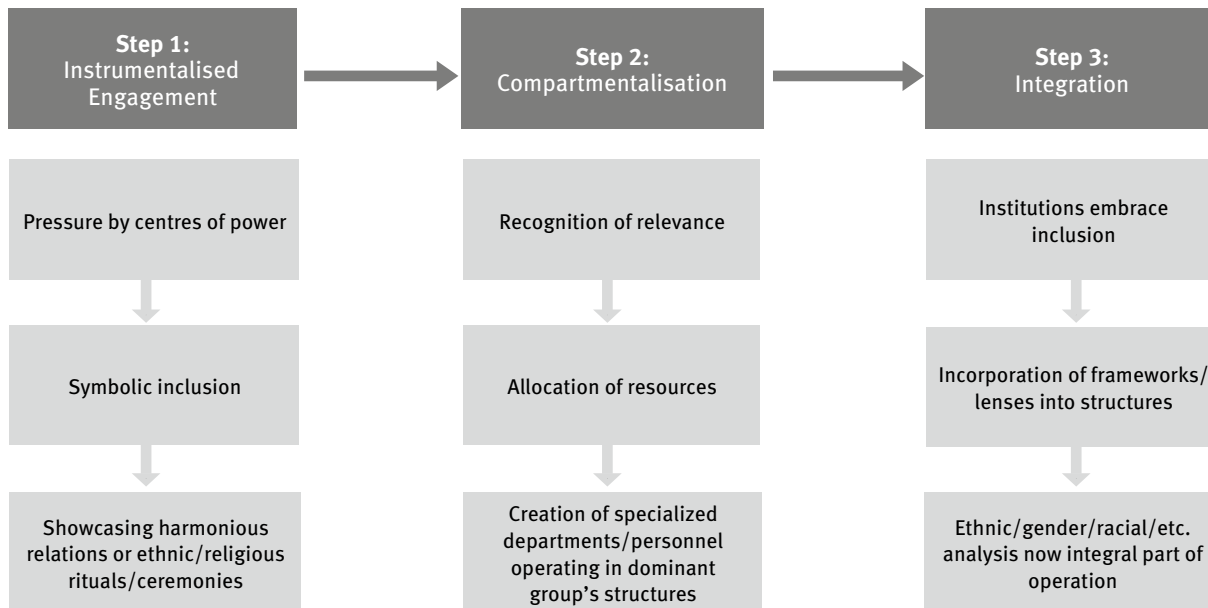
**Step 1:** Instrumentalised Engagement

**Step 2:** Compartmentalisation

**Step 3:** Integration

Pressure by centres of power

Symbolic inclusion

Showcasing harmonious relations or ethnic/religious rituals/ceremonies

Recognition of relevance

Allocation of resources

Creation of specialized departments/personnel operating in dominant group's structures

Institutions embrace inclusion

Incorporation of frameworks/ lenses into structures

Ethnic/gender/racial/etc. analysis now integral part of operation